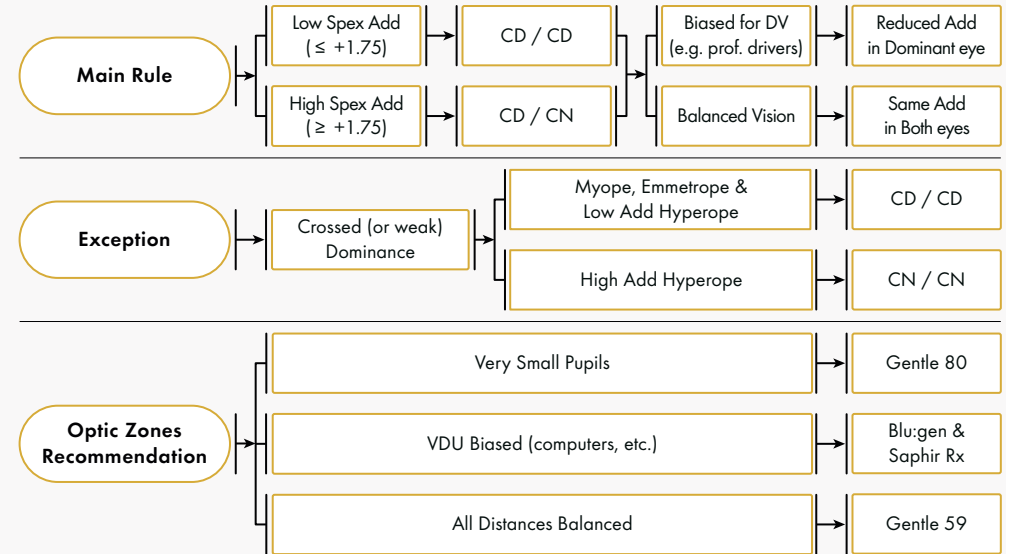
Main Rule

Low Spex Add ( ≤ +1.75)

CD / CD

High Spex Add ( ≥ +1.75)

CD / CN

Biased for DV (e.g. prof. drivers)

Reduced Add in Dominant eye

Balanced Vision

Same Add in Both eyes

Exception

Crossed (or weak) Dominance

Myope, Emmetrope & Low Add Hyperope

CD / CD

High Add Hyperope

CN / CN

Optic Zones Recommendation

Very Small Pupils

Gentle 80

VDU Biased (computers, etc.)

Blu:gen & Saphir Rx

All Distances Balanced

Gentle 59